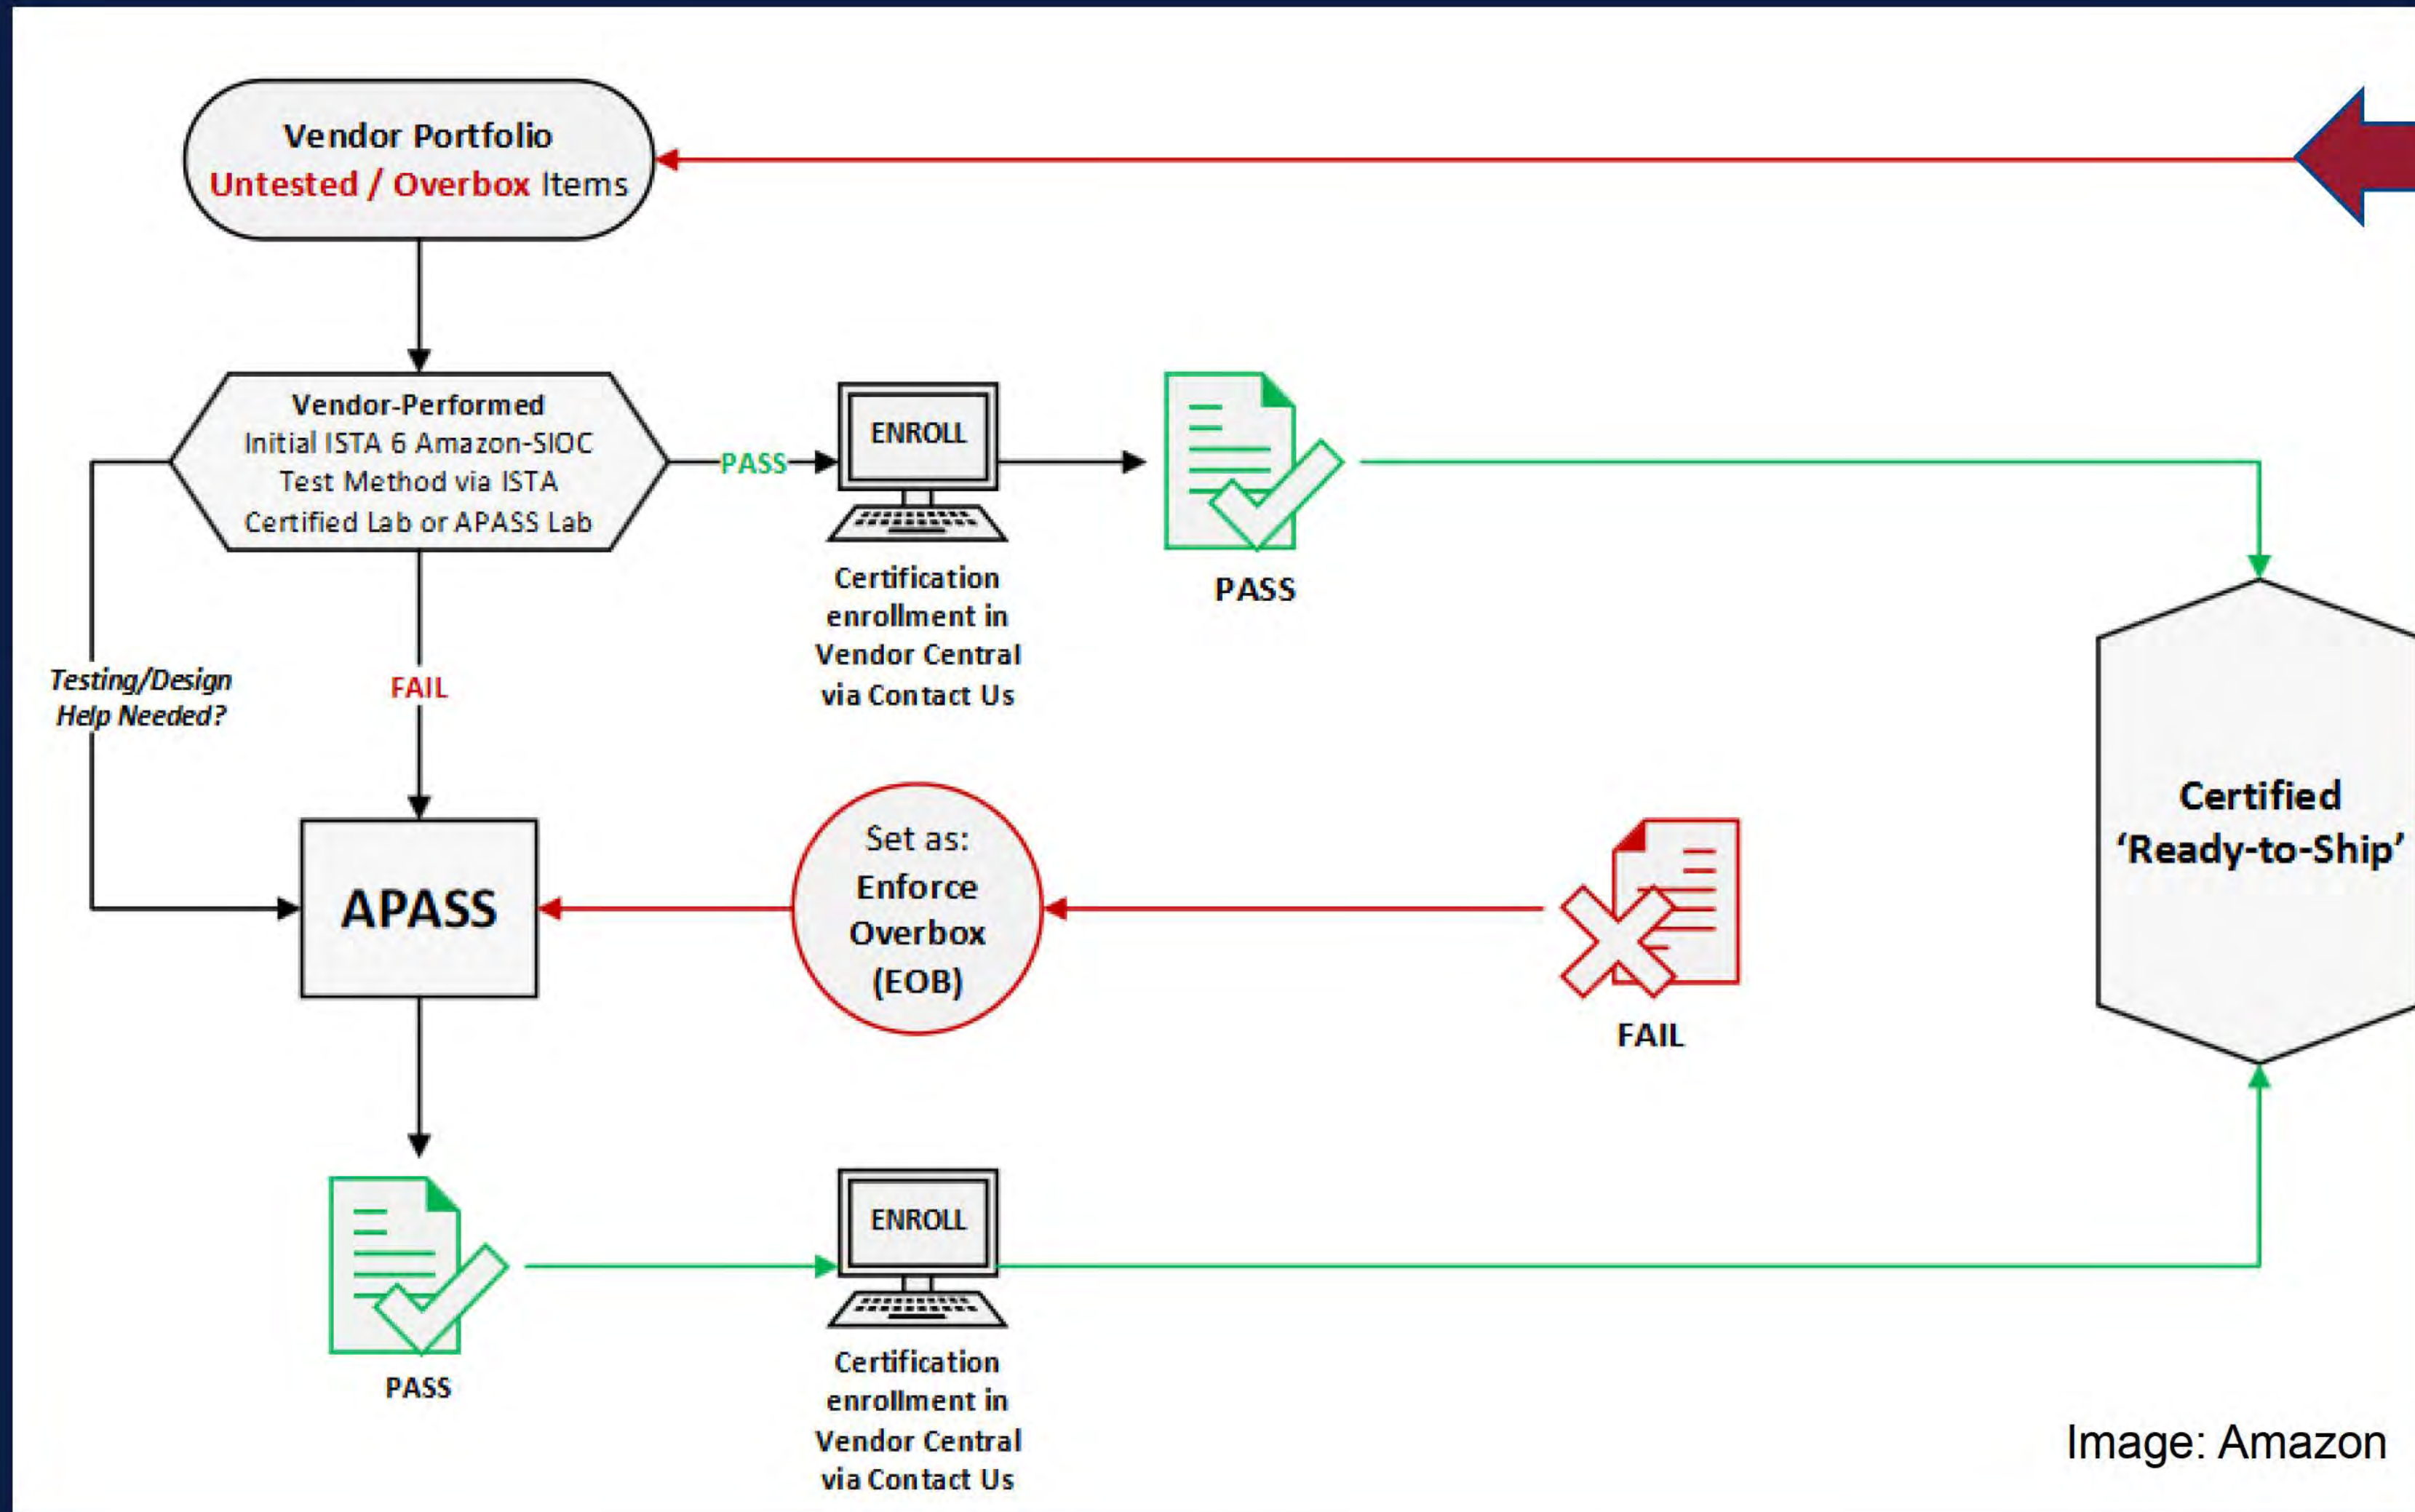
Vendor Portfolio
Untested / Overbox Items

Vendor-Performed
Initial ISTA 6 Amazon-SIOC Test Method via ISTA Certified Lab or APASS Lab

PASS

ENROLL

Certification enrollment in Vendor Central via Contact Us

PASS

Testing/Design Help Needed?

FAIL

APASS

Set as: Enforce Overbox (EOB)

FAIL

Certified 'Ready-to-Ship'

PASS

ENROLL

Certification enrollment in Vendor Central via Contact Us

Image: Amazon